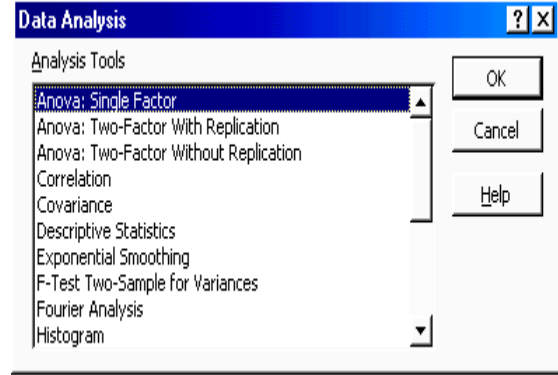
Data Analysis

? X

Analysis Tools

Anova: Single Factor
Anova: Two-Factor With Replication
Anova: Two-Factor Without Replication
Correlation
Covariance
Descriptive Statistics
Exponential Smoothing
F-Test Two-Sample for Variances
Fourier Analysis
Histogram

OK

Cancel

Help